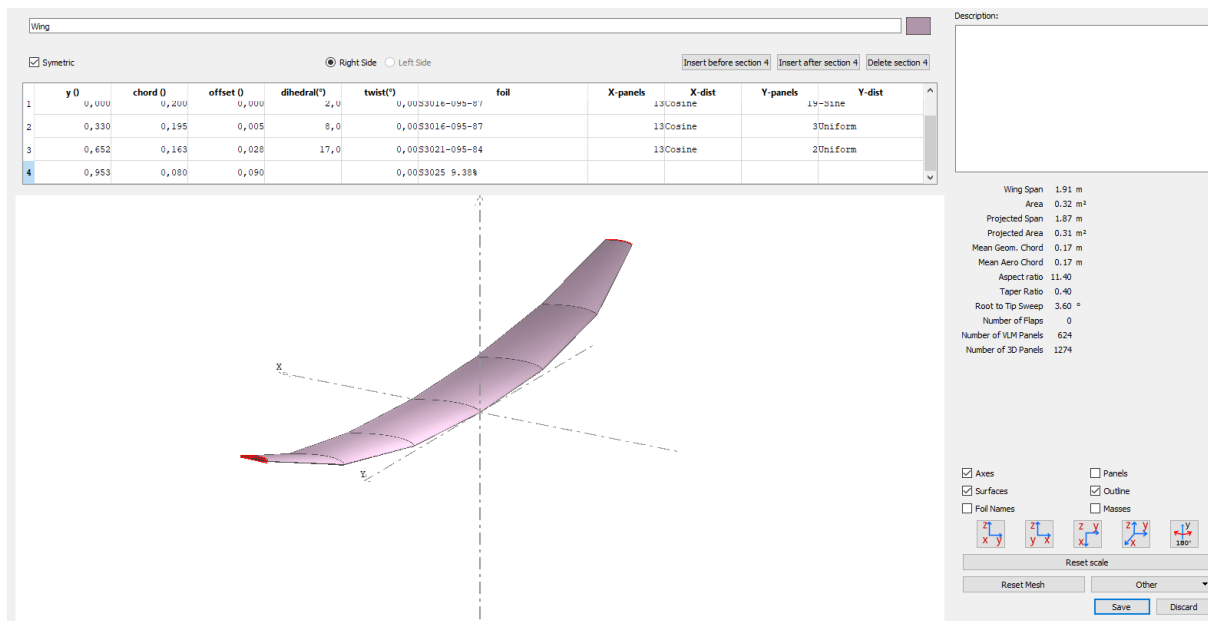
Wing

Description:

☑ Symetric

Right Side   Left Side

Insert before section 4   Insert after section 4   Delete section 4

| | y () | chord () | offset () | dihedral(°) | twist(°) | foil | X-panels | X-dist | Y-panels | Y-dist |
|---|---|---|---|---|---|---|---|---|---|---|
| 1 | 0,000 | 0,200 | 0,000 | 2,0 | 0,00 | S3016-095-87 | 13 | Cosine | 19 | -Sine |
| 2 | 0,330 | 0,195 | 0,005 | 8,0 | 0,00 | S3016-095-87 | 13 | Cosine | 3 | Uniform |
| 3 | 0,652 | 0,163 | 0,028 | 17,0 | 0,00 | S3021-095-84 | 13 | Cosine | 2 | Uniform |
| 4 | 0,953 | 0,080 | 0,090 | | 0,00 | S3025 9.38% | | | | |

Wing Span 1.91 m
Area 0.32 m²
Projected Span 1.87 m
Projected Area 0.31 m²
Mean Geom. Chord 0.17 m
Mean Aero Chord 0.17 m
Aspect ratio 11.40
Taper Ratio 0.40
Root to Tip Sweep 3.60 °
Number of Flaps 0
Number of VLM Panels 624
Number of 3D Panels 1274

X
Y

☑ Axes
☐ Panels
☑ Surfaces
☑ Outline
☐ Foil Names
☐ Masses

z x y   z y x   z y x   z y x   y 180°

Reset scale

Reset Mesh   Other

Save   Discard